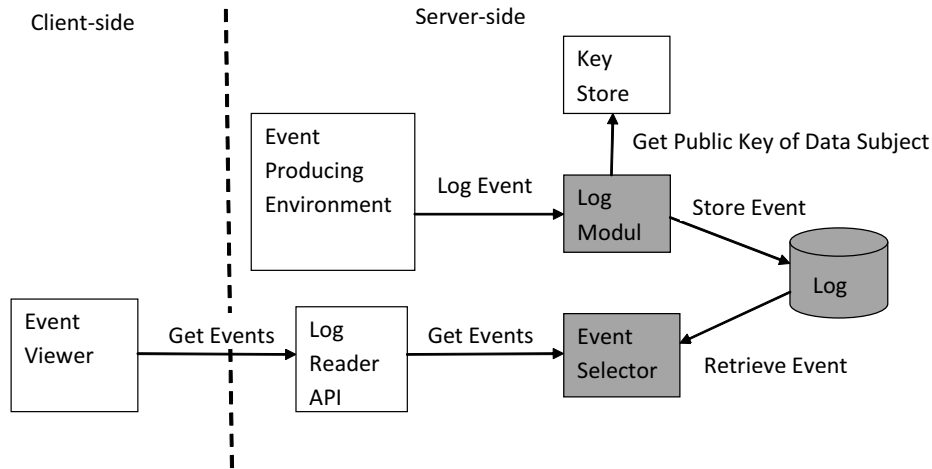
Client-side

Server-side

Key Store

Get Public Key of Data Subject

Event Producing Environment

Log Event

Log Modul

Store Event

Log

Event Viewer

Get Events

Log Reader API

Get Events

Event Selector

Retrieve Event